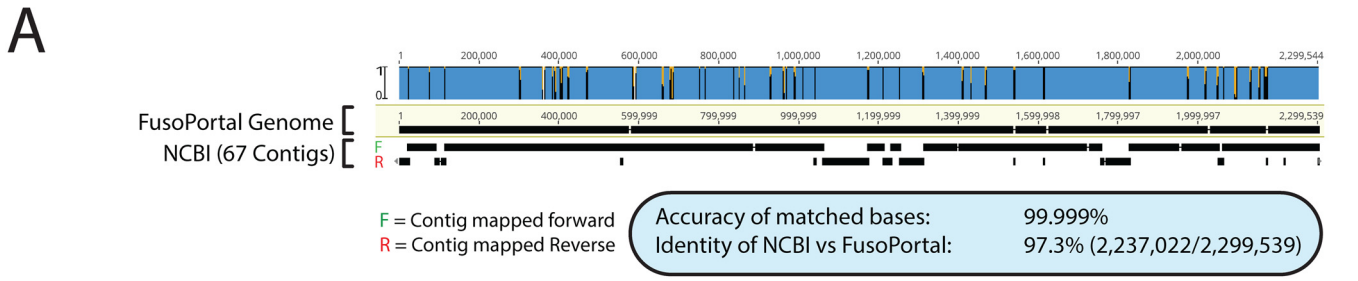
A

1 200,000 400,000 600,000 800,000 1,000,000 1,200,000 1,400,000 1,600,000 1,800,000 2,000,000 2,299,544

1

0

FusoPortal Genome

1 200,000 400,000 599,999 799,999 999,999 1,199,999 1,399,999 1,599,998 1,799,997 1,999,997 2,299,539

NCBI (67 Contigs)

F

R

F = Contig mapped forward
R = Contig mapped Reverse

| | |
|---|---|
| Accuracy of matched bases: | 99.999% |
| Identity of NCBI vs FusoPortal: | 97.3% (2,237,022/2,299,539) |